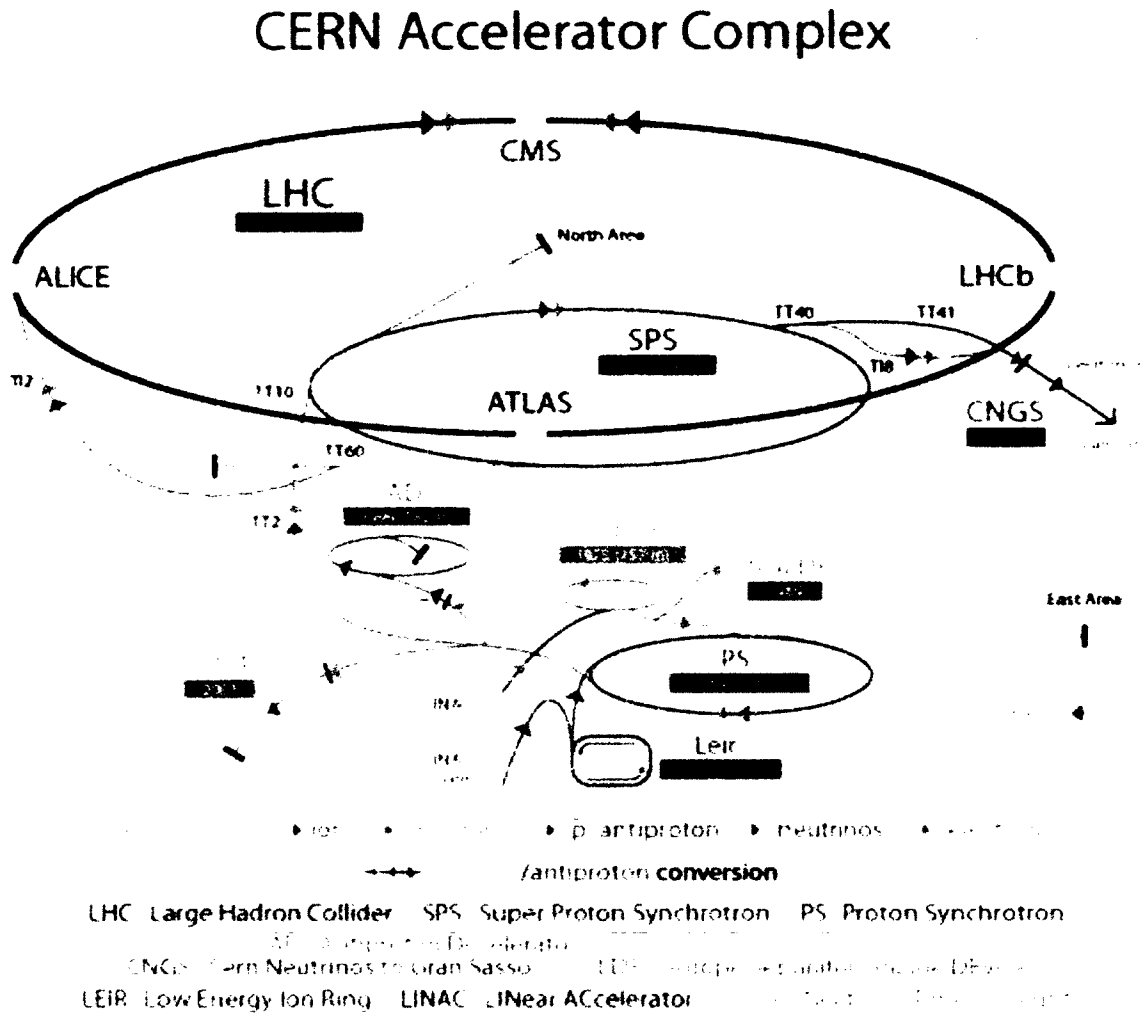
CERN Accelerator Complex

CMS

LHC

North Area

ALICE

LHCb

TT40

TT41

SPS

TI8

TI2

TT10

ATLAS

CNGS

TT60

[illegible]

TT2

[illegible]

East Area

PS

INA

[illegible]

Leir

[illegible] ion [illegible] p̄ antiproton neutrinos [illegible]

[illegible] /antiproton conversion

LHC Large Hadron Collider SPS Super Proton Synchrotron PS Proton Synchrotron

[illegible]

CNGS Cern Neutrinos to Gran Sasso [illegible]

LEIR Low Energy Ion Ring LINAC LINear ACcelerator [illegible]